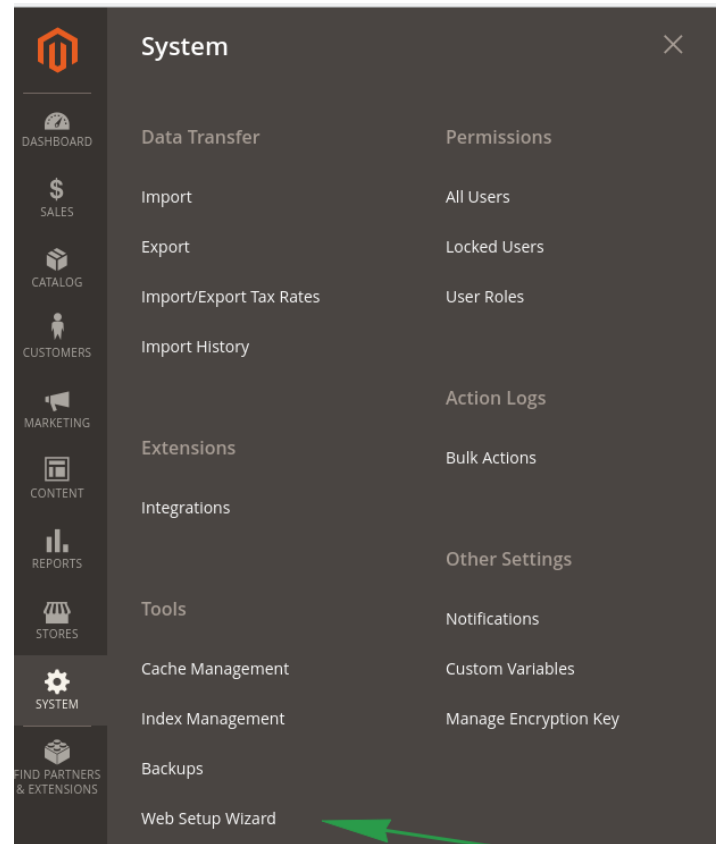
DASHBOARD

$
SALES

CATALOG

CUSTOMERS

MARKETING

CONTENT

REPORTS

STORES

SYSTEM

FIND PARTNERS & EXTENSIONS

System

×

Data Transfer

Import

Export

Import/Export Tax Rates

Import History

Extensions

Integrations

Tools

Cache Management

Index Management

Backups

Web Setup Wizard

Permissions

All Users

Locked Users

User Roles

Action Logs

Bulk Actions

Other Settings

Notifications

Custom Variables

Manage Encryption Key